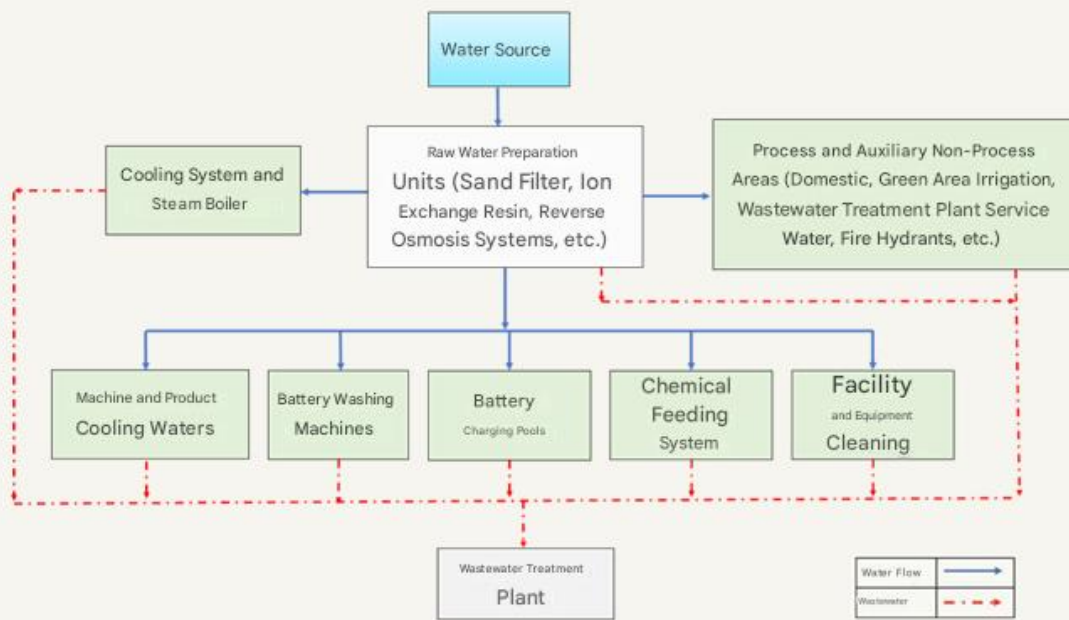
Water Source

Cooling System and Steam Boiler

Raw Water Preparation Units (Sand Filter, Ion Exchange Resin, Reverse Osmosis Systems, etc.)

Process and Auxiliary Non-Process Areas (Domestic, Green Area Irrigation, Wastewater Treatment Plant Service Water, Fire Hydrants, etc.)

Machine and Product Cooling Waters

Battery Washing Machines

Battery Charging Pools

Chemical Feeding System

Facility and Equipment Cleaning

Wastewater Treatment Plant

Water Flow

Wastewater